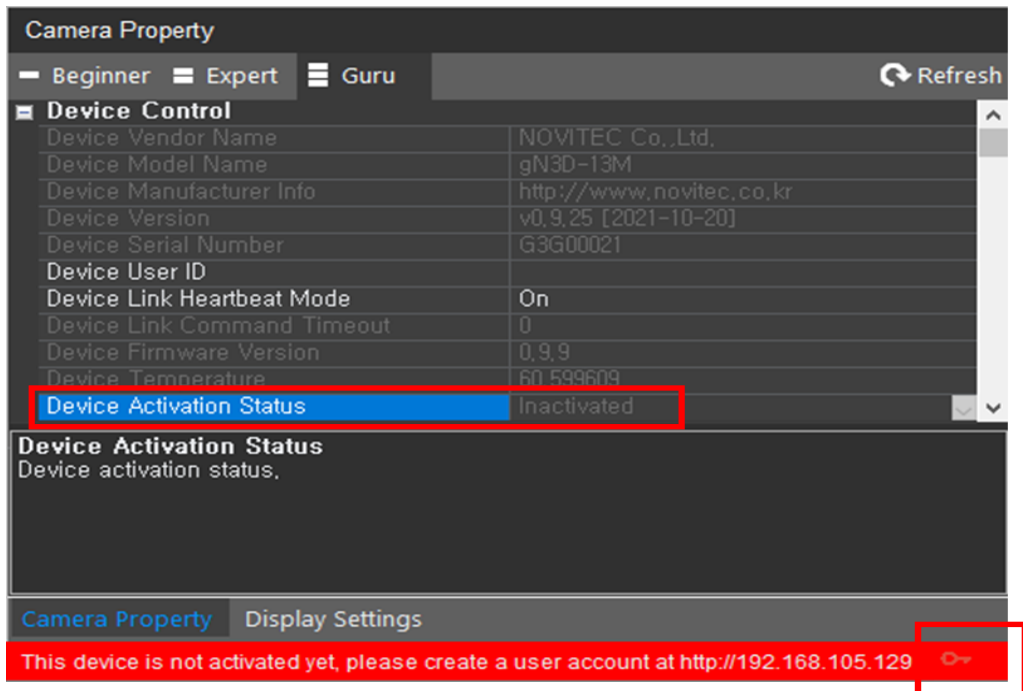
Camera Property

Beginner Expert Guru Refresh

Device Control

| | |
|---|---|
| Device Vendor Name | NOVITEC Co,.Ltd, |
| Device Model Name | gN3D-13M |
| Device Manufacturer Info | http://www.novitec,co,kr |
| Device Version | v0,9,25 [2021-10-20] |
| Device Serial Number | G3G00021 |
| Device User ID | |
| Device Link Heartbeat Mode | On |
| Device Link Command Timeout | 0 |
| Device Firmware Version | 0,9,9 |
| Device Temperature | 60,599609 |
| Device Activation Status | Inactivated |

Device Activation Status
Device activation status,

Camera Property Display Settings

This device is not activated yet, please create a user account at http://192.168.105.129